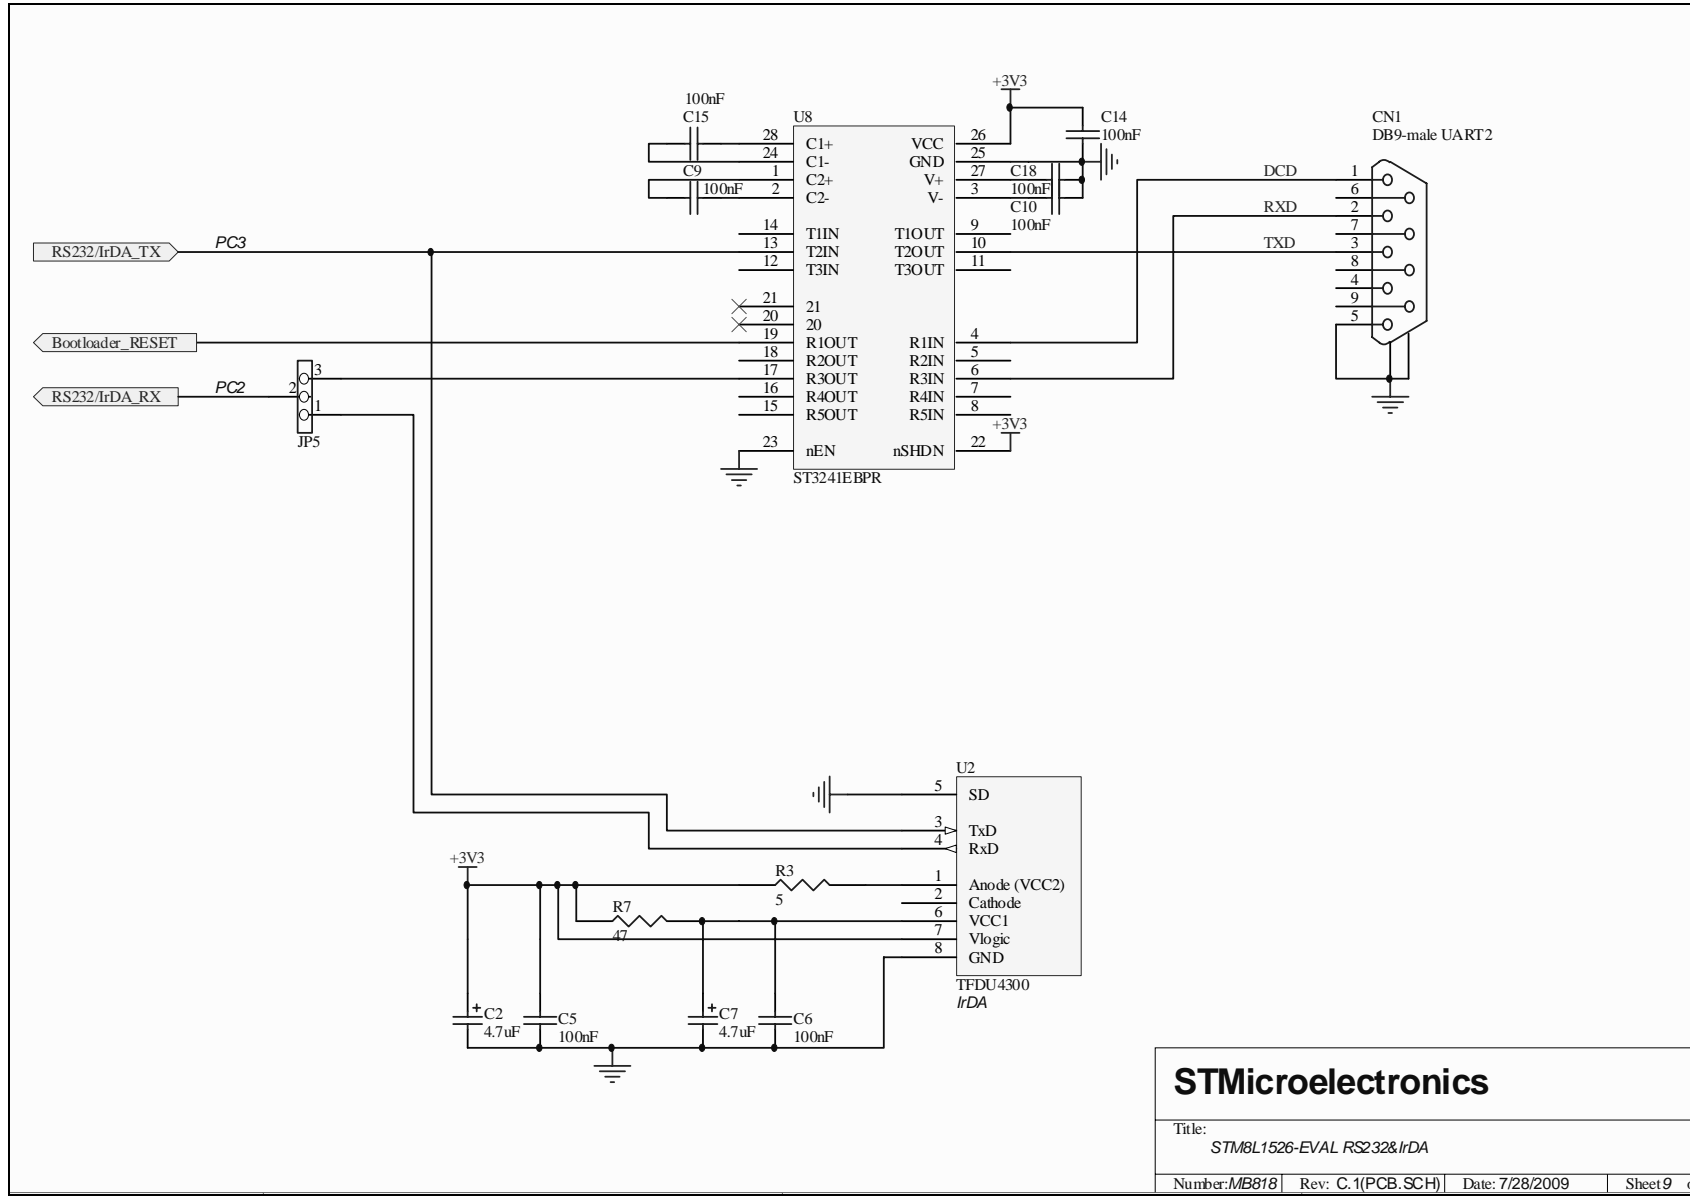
+3V3

100nF
C15
U8
C14
100nF
CN1
DB9-male UART2

28 C1+
24 C1-
1 C2+
2 C2-
C9
100nF

VCC 26
GND 25
V+ 27
V- 3
C18
100nF
C10
100nF

DCD 1
6
RXD 2
7
TXD 3
8
4
9
5

RS232/IrDA_TX
PC3
14 T1IN
13 T2IN
12 T3IN
T1OUT 9
T2OUT 10
T3OUT 11

21 21
20 20
Bootloader_RESET
19 R1OUT
18 R2OUT
17 R3OUT
16 R4OUT
15 R5OUT
R1IN 4
R2IN 5
R3IN 6
R4IN 7
R5IN 8

RS232/IrDA_RX
PC2
2
3
1
JP5

+3V3
23 nEN
nSHDN 22
ST3241EBPR

U2
5 SD
3 TxD
4 RxD
1 Anode (VCC2)
2 Cathode
6 VCC1
7 Vlogic
8 GND
TFDU4300
IrDA

+3V3
R3
5
R7
47

C2
4.7uF
C5
100nF
C7
4.7uF
C6
100nF

STMicroelectronics

Title:
STM8L1526-EVAL RS232&IrDA

Number: MB818 | Rev: C.1(PCB.SCH) | Date: 7/28/2009 | Sheet 9 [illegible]